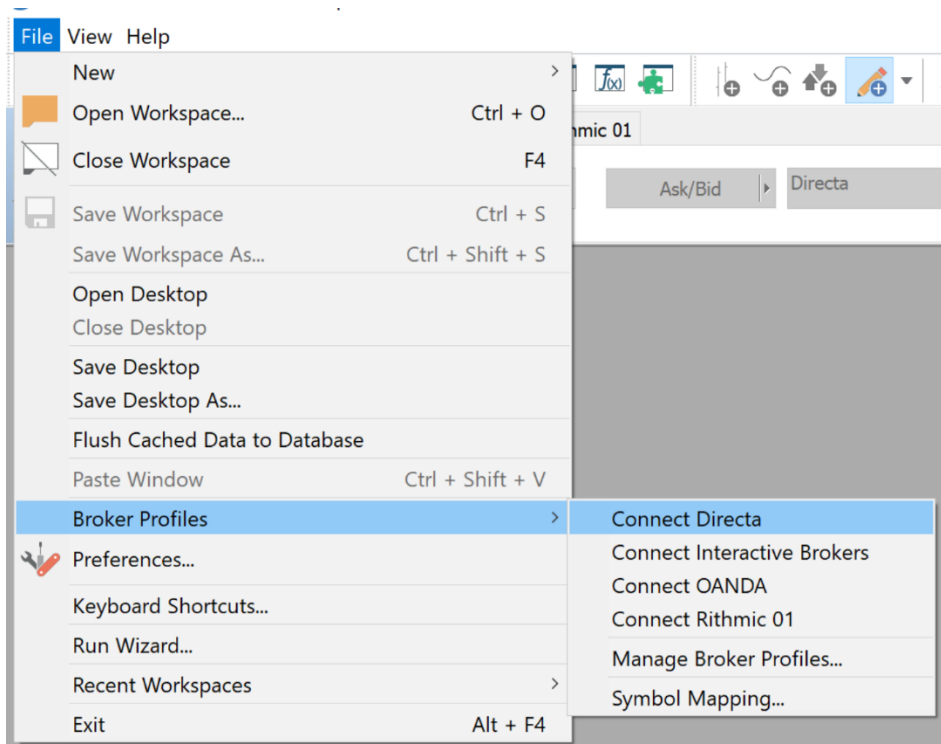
File View Help

New
Open Workspace... Ctrl + O
Close Workspace F4
Save Workspace Ctrl + S
Save Workspace As... Ctrl + Shift + S
Open Desktop
Close Desktop
Save Desktop
Save Desktop As...
Flush Cached Data to Database
Paste Window Ctrl + Shift + V
Broker Profiles
Preferences...
Keyboard Shortcuts...
Run Wizard...
Recent Workspaces
Exit Alt + F4

Connect Directa
Connect Interactive Brokers
Connect OANDA
Connect Rithmic 01
Manage Broker Profiles...
Symbol Mapping...

hmic 01
Ask/Bid
Directa